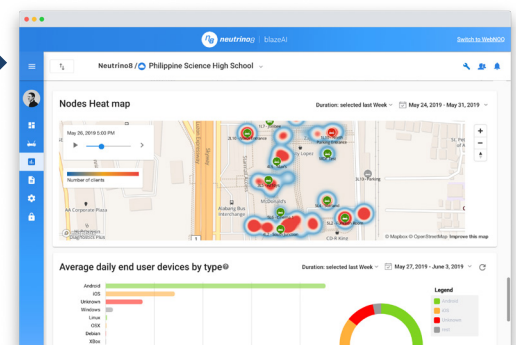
neutrino8 | blazeAI

Switch to WebNOC

Neutrino8 / Philippine Science High School

Nodes Heat map

Duration: selected last Week

May 24, 2019 - May 31, 2019

May 26, 2019 5:00 PM

Number of clients

Araneta Center Parking Entrance

SLC Parking

AA Corporate Plaza

Aliwalas Diagnostics Hub

Araneta Bus Interchange

McDonald's

CR King

© Mapbox © OpenStreetMap Improve this map

Average daily end user devices by type

Duration: selected last Week

May 27, 2019 - June 3, 2019

Android
iOS
Unknown
Windows
Linux
OSX
Debian
XBox

Legend
Android
iOS
Unknown
Other